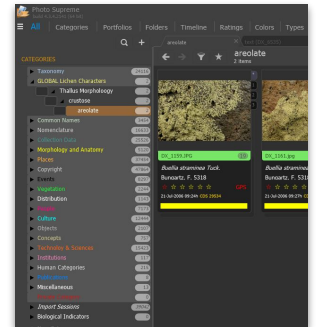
Photo Supreme

All | Categories | Portfolios | Folders | Timeline | Ratings | Colors | Types

areolate

areolate
2 items

CATEGORIES

Taxonomy
GLOBAL Lichen Characters
Thallus Morphology
crustose
areolate
Common Names
Nomenclature
Morphology and Anatomy
Places
Copyright
Events
Vegetation
Distribution
Culture
Objects
Concepts
Technology & Sciences
Institutions
Human Categories
Miscellaneous
Import Sessions
Biological Indicators

DX_1159.JPG
Buellia straminea Tuck.
Bungartz, F. 5318
21-Jul-2006 09:24

DX_1161.jpg
Buellia straminea
Bungartz, F. 5318
21-Jul-2006 09:27